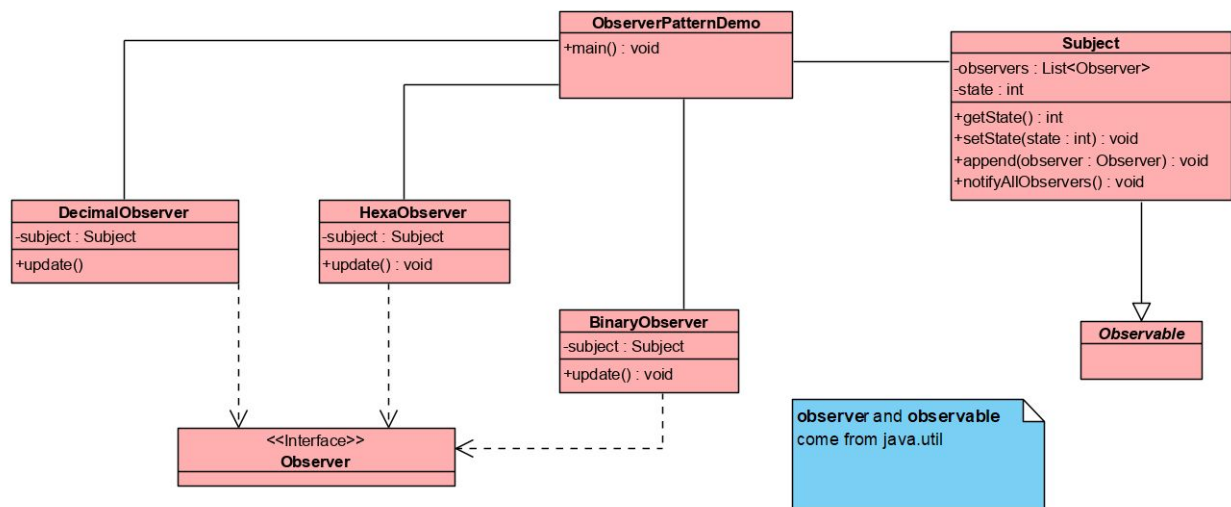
ObserverPatternDemo
+main() : void

Subject
-observers : List<Observer>
-state : int
+getState() : int
+setState(state : int) : void
+append(observer : Observer) : void
+notifyAllObservers() : void

DecimalObserver
-subject : Subject
+update()

HexaObserver
-subject : Subject
+update() : void

BinaryObserver
-subject : Subject
+update() : void

Observable

<<Interface>>
Observer

observer and observable come from java.util